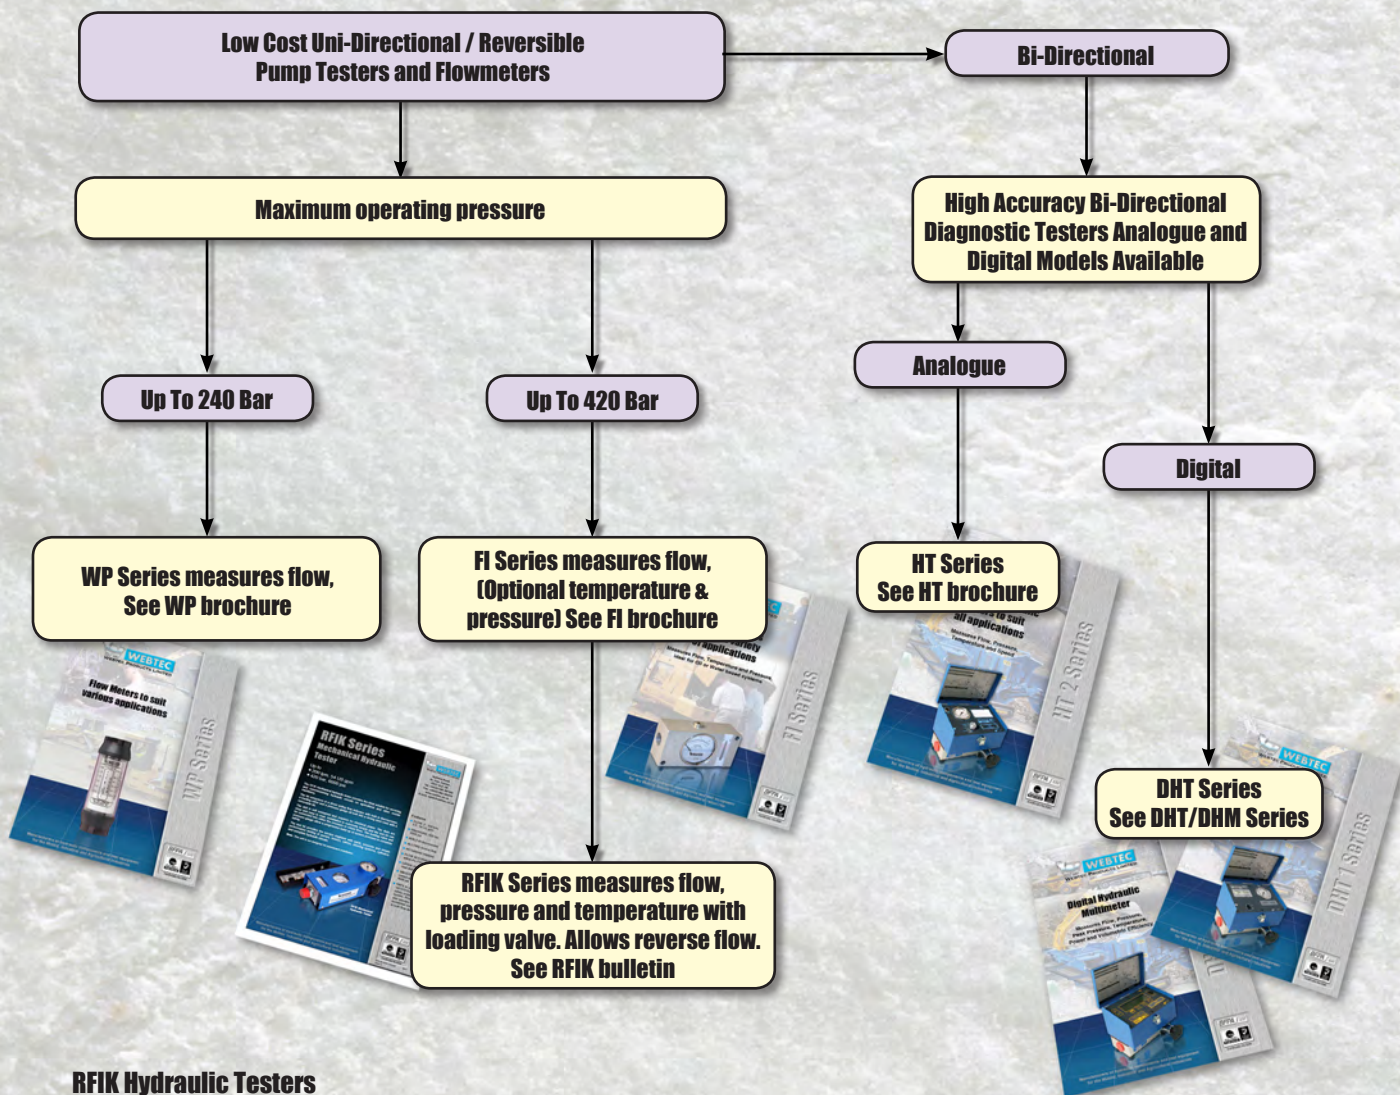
Low Cost Uni-Directional / Reversible Pump Testers and Flowmeters

Bi-Directional

Maximum operating pressure

High Accuracy Bi-Directional Diagnostic Testers Analogue and Digital Models Available

Analogue

Up To 240 Bar

Up To 420 Bar

Digital

WP Series measures flow, See WP brochure

FI Series measures flow, (Optional temperature & pressure) See FI brochure

HT Series See HT brochure

WEBTEC

Flow Meters to suit various applications

WP Series

RFIK Series Mechanical Hydraulic Tester

FI Series

HT 2 Series

all applications

DHT Series See DHT/DHM Series

WEBTEC

RFIK Series measures flow, pressure and temperature with loading valve. Allows reverse flow. See RFIK bulletin

WEBTEC

Digital Hydraulic Multimeter

DHT 1 Series

RFIK Hydraulic Testers